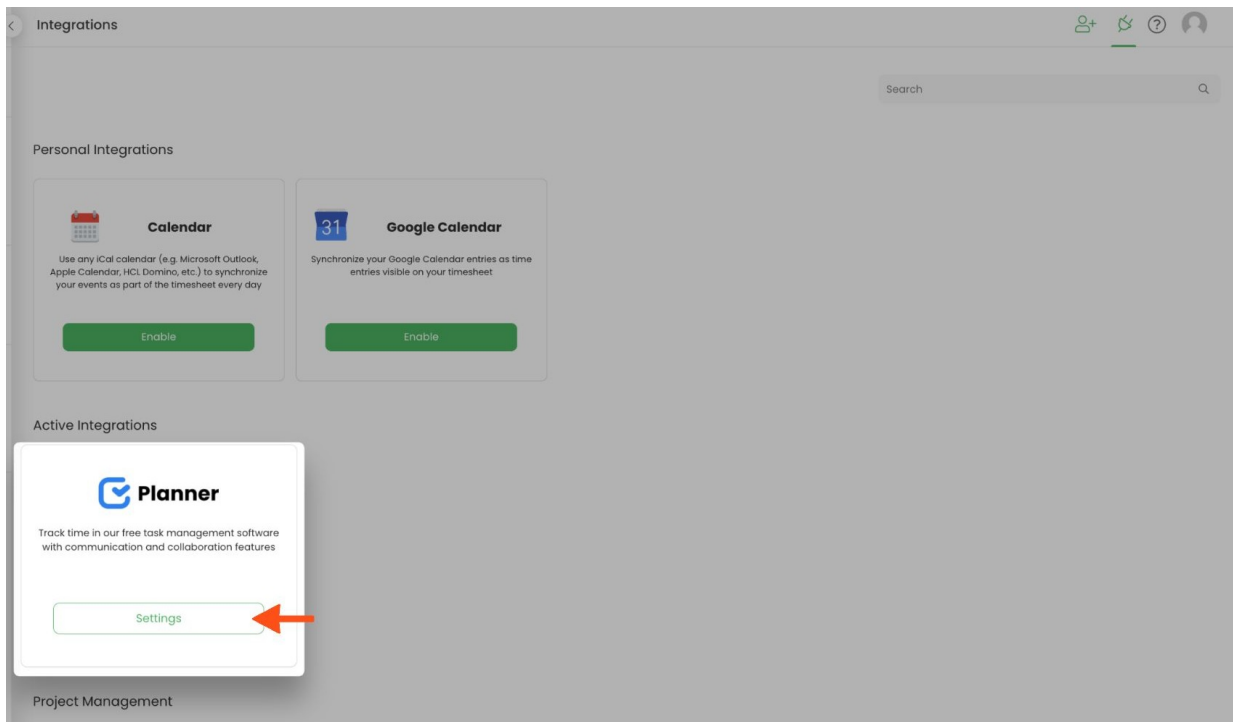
Integrations

Search

Personal Integrations

Calendar

Use any iCal calendar (e.g. Microsoft Outlook, Apple Calendar, HCL Domino, etc.) to synchronize your events as part of the timesheet every day

Enable

31

Google Calendar

Synchronize your Google Calendar entries as time entries visible on your timesheet

Enable

Active Integrations

Planner

Track time in our free task management software with communication and collaboration features

Settings

Project Management